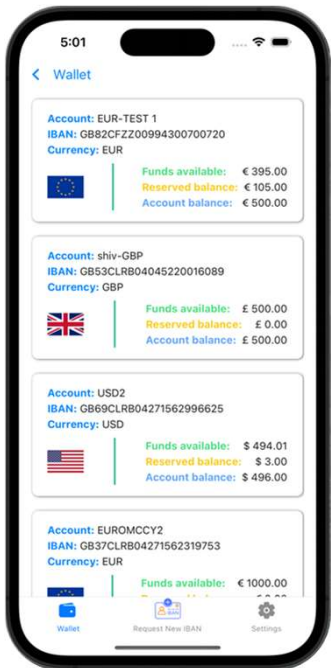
5:01

Wallet

Account: EUR-TEST 1
IBAN: GB82CFZZ00994300700720
Currency: EUR
Funds available: € 395.00
Reserved balance: € 105.00
Account balance: € 500.00

Account: shiv-GBP
IBAN: GB53CLRB04045220016089
Currency: GBP
Funds available: £ 500.00
Reserved balance: £ 0.00
Account balance: £ 500.00

Account: USD2
IBAN: GB69CLRB04271562996625
Currency: USD
Funds available: $ 494.01
Reserved balance: $ 3.00
Account balance: $ 496.00

Account: EUROMCCY2
IBAN: GB37CLRB04271562319753
Currency: EUR
Funds available: € 1000.00
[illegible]

Wallet
Request New IBAN
Settings